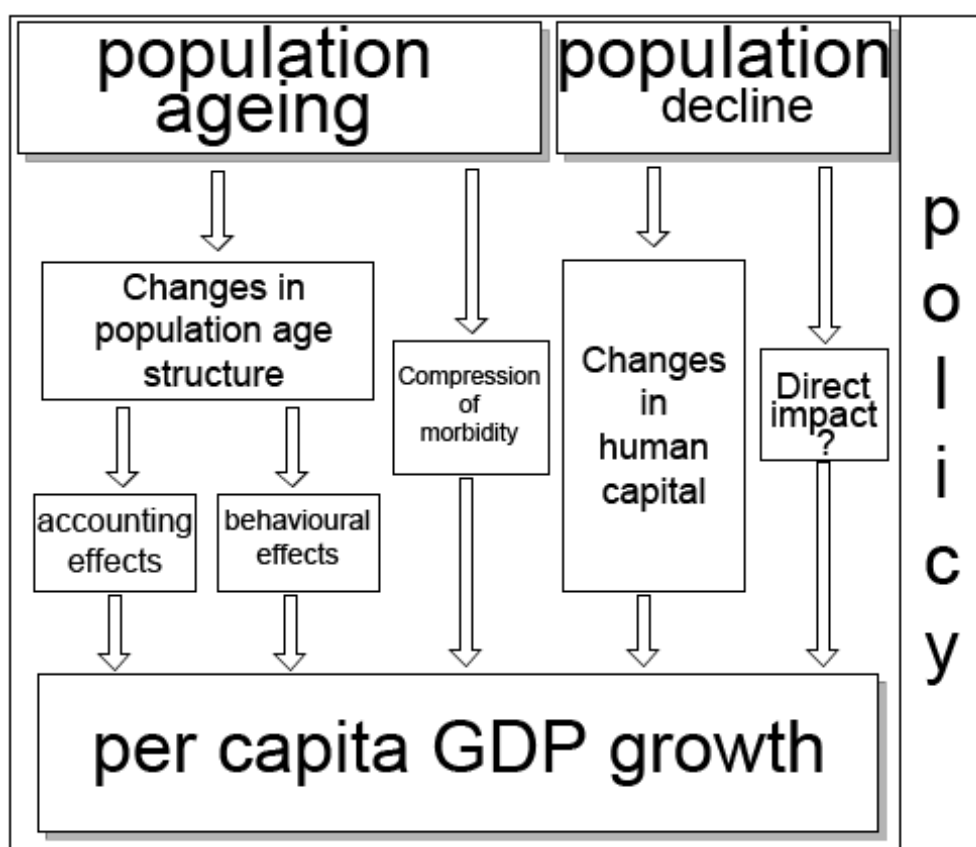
population ageing

population decline

Changes in population age structure

Compression of morbidity

Changes in human capital

Direct impact ?

accounting effects

behavioural effects

per capita GDP growth

p
o
l
i
c
y